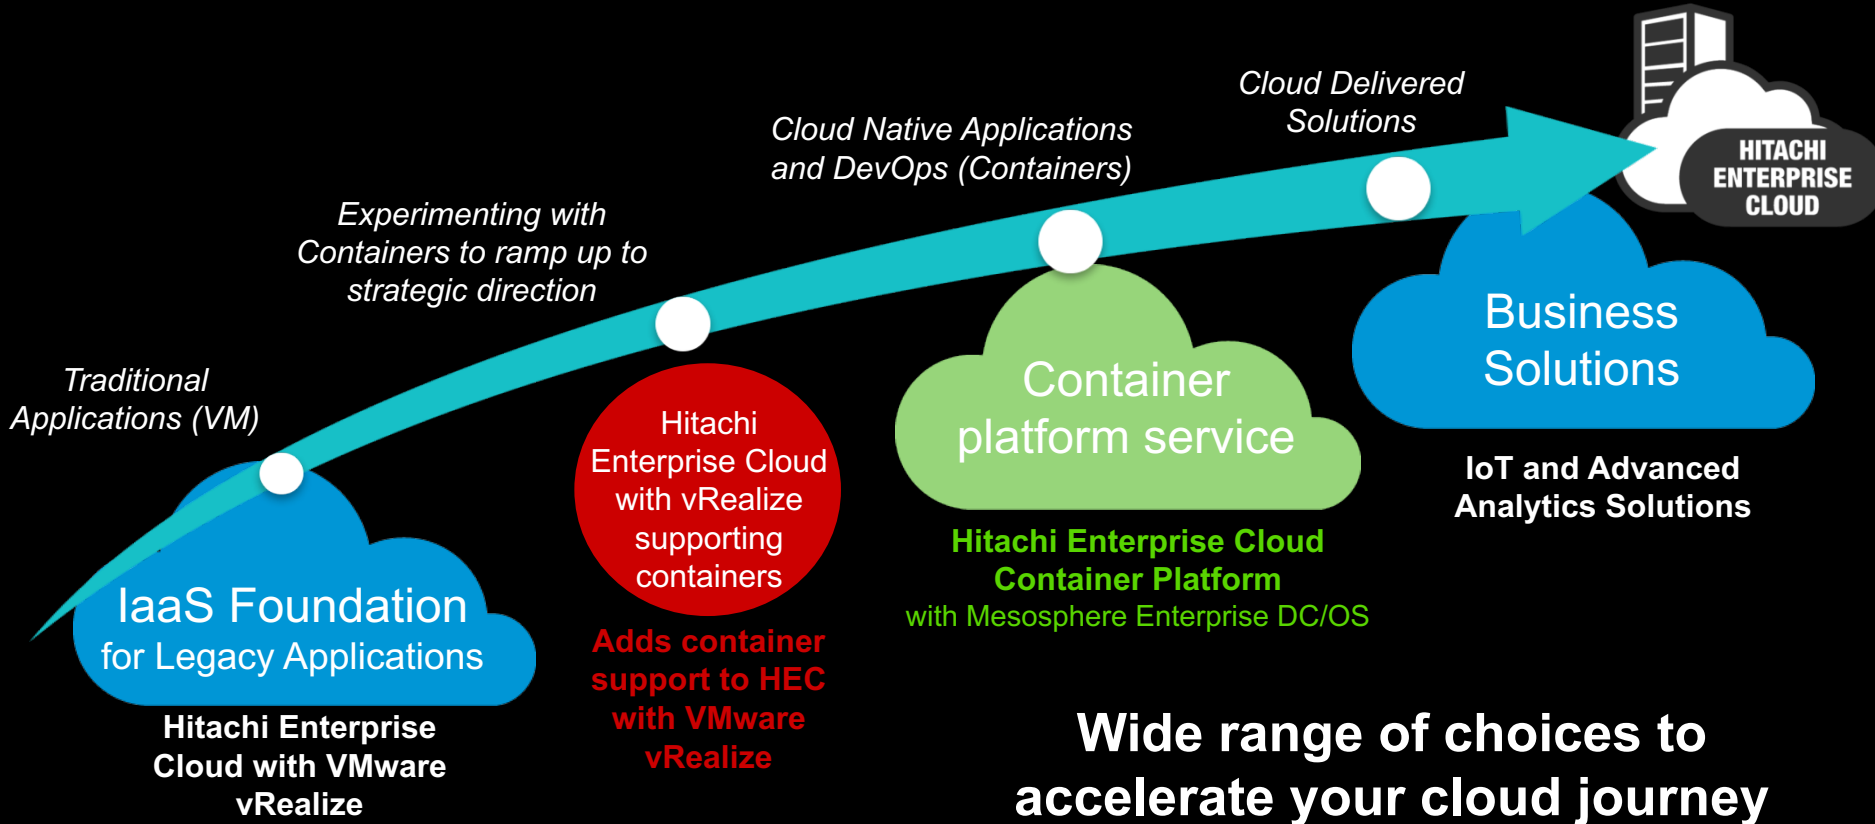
Cloud Delivered Solutions

Cloud Native Applications and DevOps (Containers)

Experimenting with Containers to ramp up to strategic direction

Traditional Applications (VM)

HITACHI ENTERPRISE CLOUD

IaaS Foundation for Legacy Applications

Hitachi Enterprise Cloud with VMware vRealize

Hitachi Enterprise Cloud with vRealize supporting containers

Adds container support to HEC with VMware vRealize

Container platform service

Hitachi Enterprise Cloud Container Platform with Mesosphere Enterprise DC/OS

Business Solutions

IoT and Advanced Analytics Solutions

Wide range of choices to accelerate your cloud journey